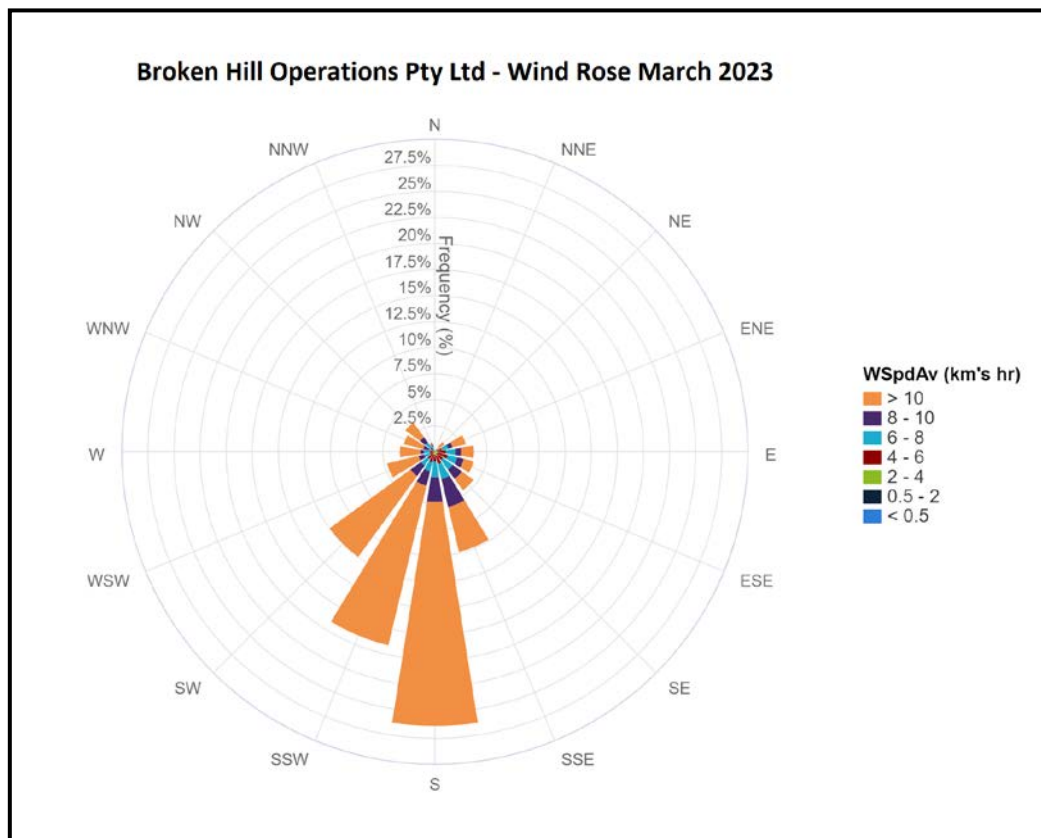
Broken Hill Operations Pty Ltd - Wind Rose March 2023

N
NNE
NE
ENE
E
ESE
SE
SSE
S
SSW
SW
WSW
W
WNW
NW
NNW

27.5%
25%
22.5%
20%
17.5%
15%
12.5%
10%
7.5%
5%
2.5%

Frequency (%)

WSpdAv (km's hr)
> 10
8 - 10
6 - 8
4 - 6
2 - 4
0.5 - 2
< 0.5